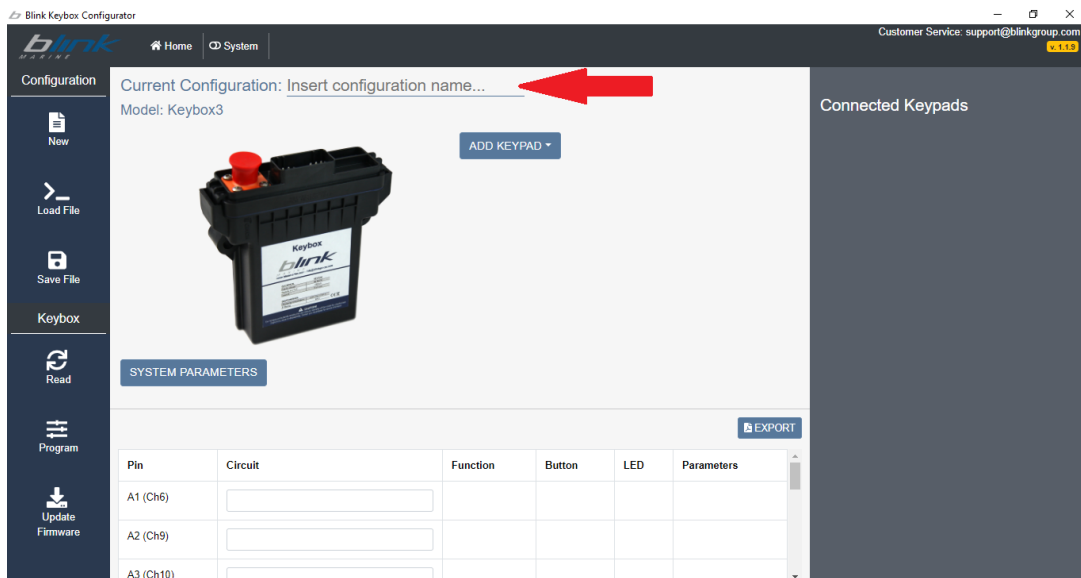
Blink Keybox Configurator

blink MARINE

Home System

Customer Service: support@blinkgroup.com
v. 1.1.9

Configuration

New

Load File

Save File

Keybox

Read

Program

Update Firmware

Current Configuration: Insert configuration name...

Model: Keybox3

ADD KEYPAD

Keybox
blink

SYSTEM PARAMETERS

Connected Keypads

EXPORT

| Pin | Circuit | Function | Button | LED | Parameters |
|---|---|---|---|---|---|
| A1 (Ch6) | | | | | |
| A2 (Ch9) | | | | | |
| A3 (Ch10) | | | | | |